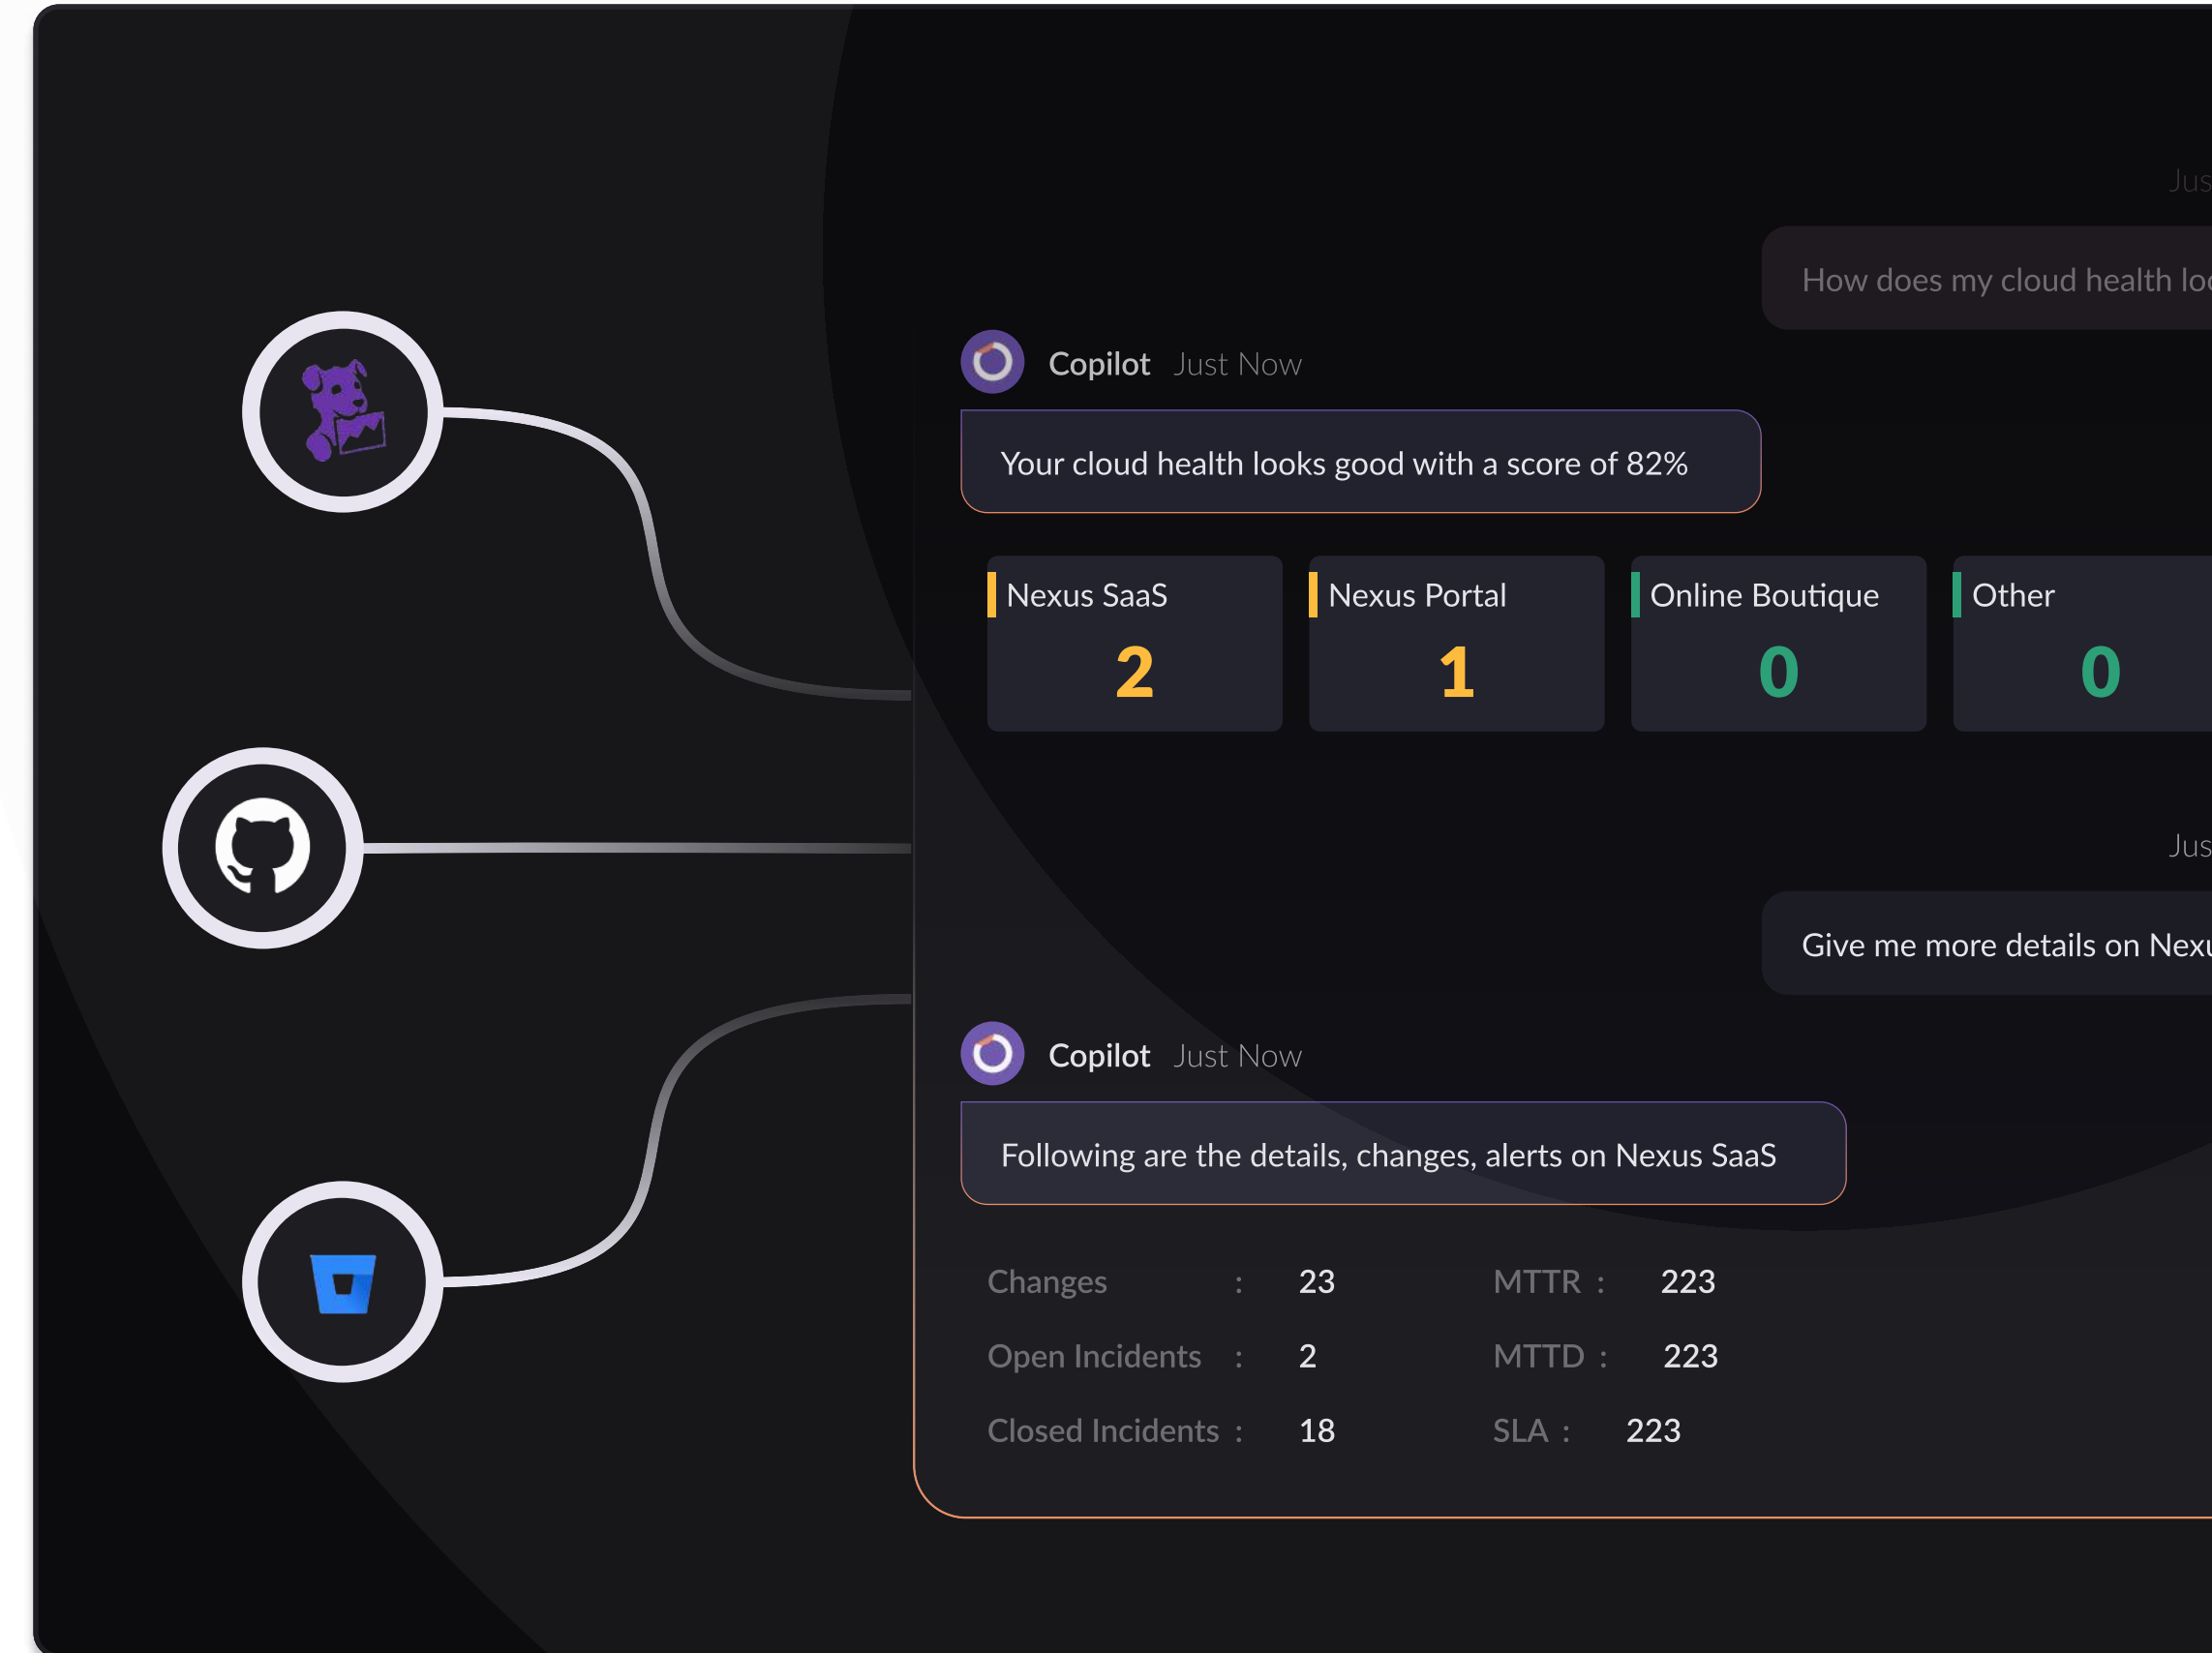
Jus

How does my cloud health lo

Copilot Just Now

Your cloud health looks good with a score of 82%

Nexus SaaS
2

Nexus Portal
1

Online Boutique
0

Other
0

Jus

Give me more details on Nex

Copilot Just Now

Following are the details, changes, alerts on Nexus SaaS

| | | | |
|---|---|---|---|
| Changes : | 23 | MTTR : | 223 |
| Open Incidents : | 2 | MTTD : | 223 |
| Closed Incidents : | 18 | SLA : | 223 |